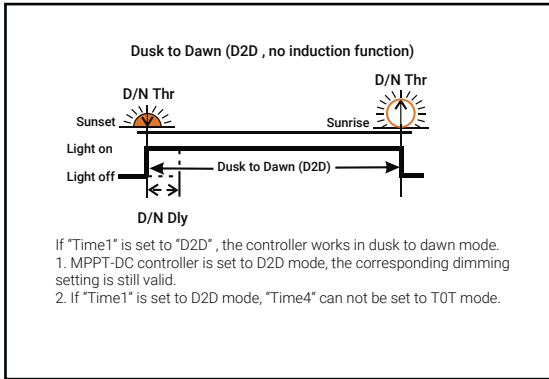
Dusk to Dawn (D2D , no induction function)

D/N Thr

D/N Thr

Sunset

Sunrise

Light on

Light off

Dusk to Dawn (D2D)

D/N Dly

If "Time1" is set to "D2D" , the controller works in dusk to dawn mode.
1. MPPT-DC controller is set to D2D mode, the corresponding dimming setting is still valid.
2. If "Time1" is set to D2D mode, "Time4" can not be set to T0T mode.